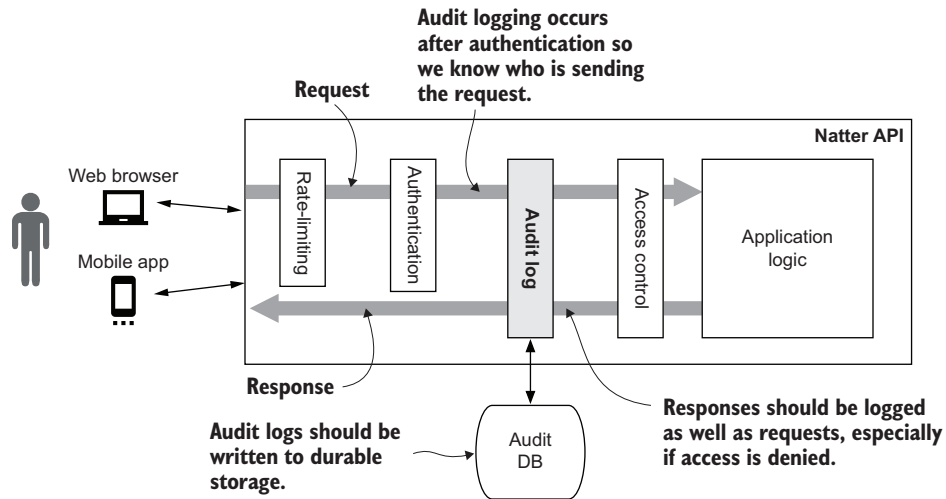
Audit logging occurs after authentication so we know who is sending the request.

Request

Natter API

Web browser

Mobile app

Rate-limiting

Authentication

Audit log

Access control

Application logic

Response

Audit logs should be written to durable storage.

Audit DB

Responses should be logged as well as requests, especially if access is denied.